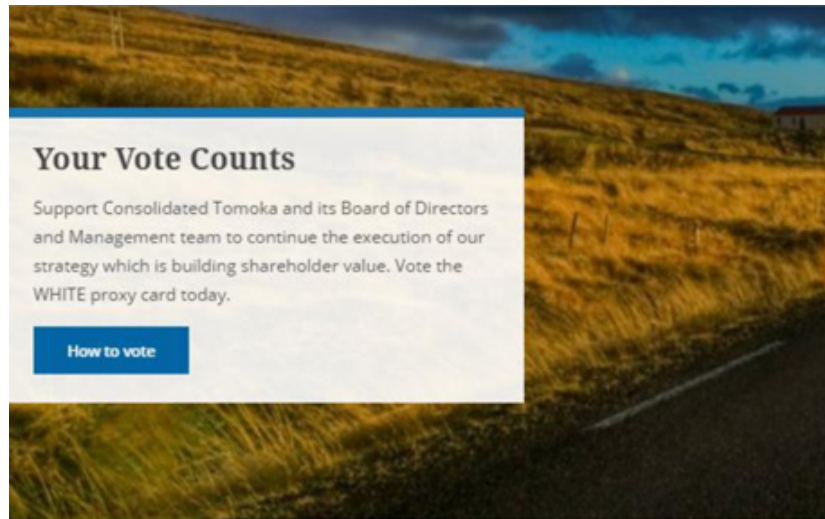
Your Vote Counts

Support Consolidated Tomoka and its Board of Directors and Management team to continue the execution of our strategy which is building shareholder value. Vote the WHITE proxy card today.

How to vote